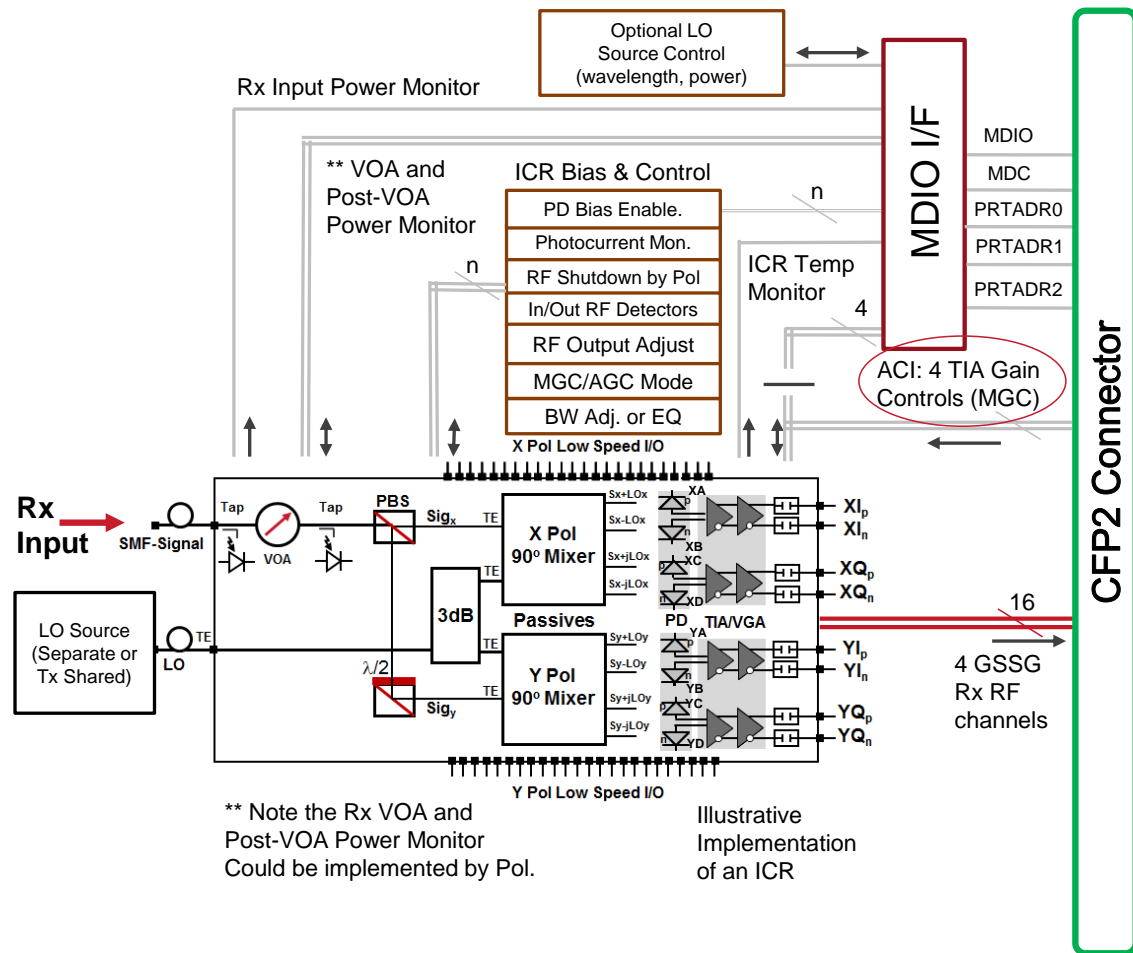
Optional LO Source Control (wavelength, power)

Rx Input Power Monitor

MDIO I/F

MDIO
MDC
PRTADR0
PRTADR1
PRTADR2

** VOA and Post-VOA Power Monitor

ICR Bias & Control

PD Bias Enable.
Photocurrent Mon.
RF Shutdown by Pol
In/Out RF Detectors
RF Output Adjust
MGC/AGC Mode
BW Adj. or EQ

n

n

ICR Temp Monitor

4

ACI: 4 TIA Gain Controls (MGC)

CFP2 Connector

X Pol Low Speed I/O

Rx Input

SMF-Signal

Tap

VOA

Tap

PBS

$Sig_x$

TE

X Pol $90^o$ Mixer

Sx+LOx
Sx-LOx
Sx+jLOx
Sx-jLOx

XA
XB
XC
XD

$XI_p$
$XI_n$
$XQ_p$
$XQ_n$

LO Source (Separate or Tx Shared)

LO

TE

TE

3dB

Passives

PD

TIA/VGA

16

TE

$\lambda/2$

TE

Y Pol $90^o$ Mixer

$Sig_y$

Sy+LOy
Sy-LOy
Sy+jLOy
Sy-jLOy

YA
YB
YC
YD

$YI_p$
$YI_n$
$YQ_p$
$YQ_n$

4 GSSG Rx RF channels

Y Pol Low Speed I/O

** Note the Rx VOA and Post-VOA Power Monitor Could be implemented by Pol.

Illustrative Implementation of an ICR